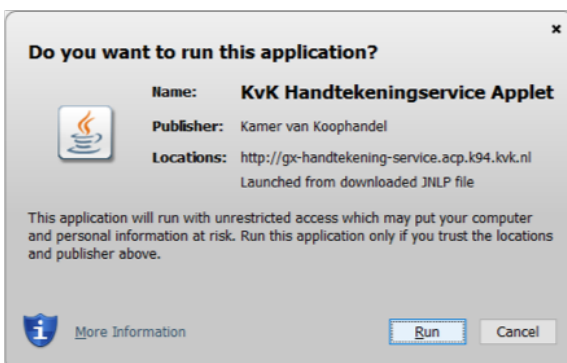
×

Do you want to run this application?

Name: KvK Handtekeningservice Applet

Publisher: Kamer van Koophandel

Locations: http://gx-handtekening-service.acp.k94.kvk.nl

Launched from downloaded JNLP file

This application will run with unrestricted access which may put your computer and personal information at risk. Run this application only if you trust the locations and publisher above.

More Information

Run

Cancel